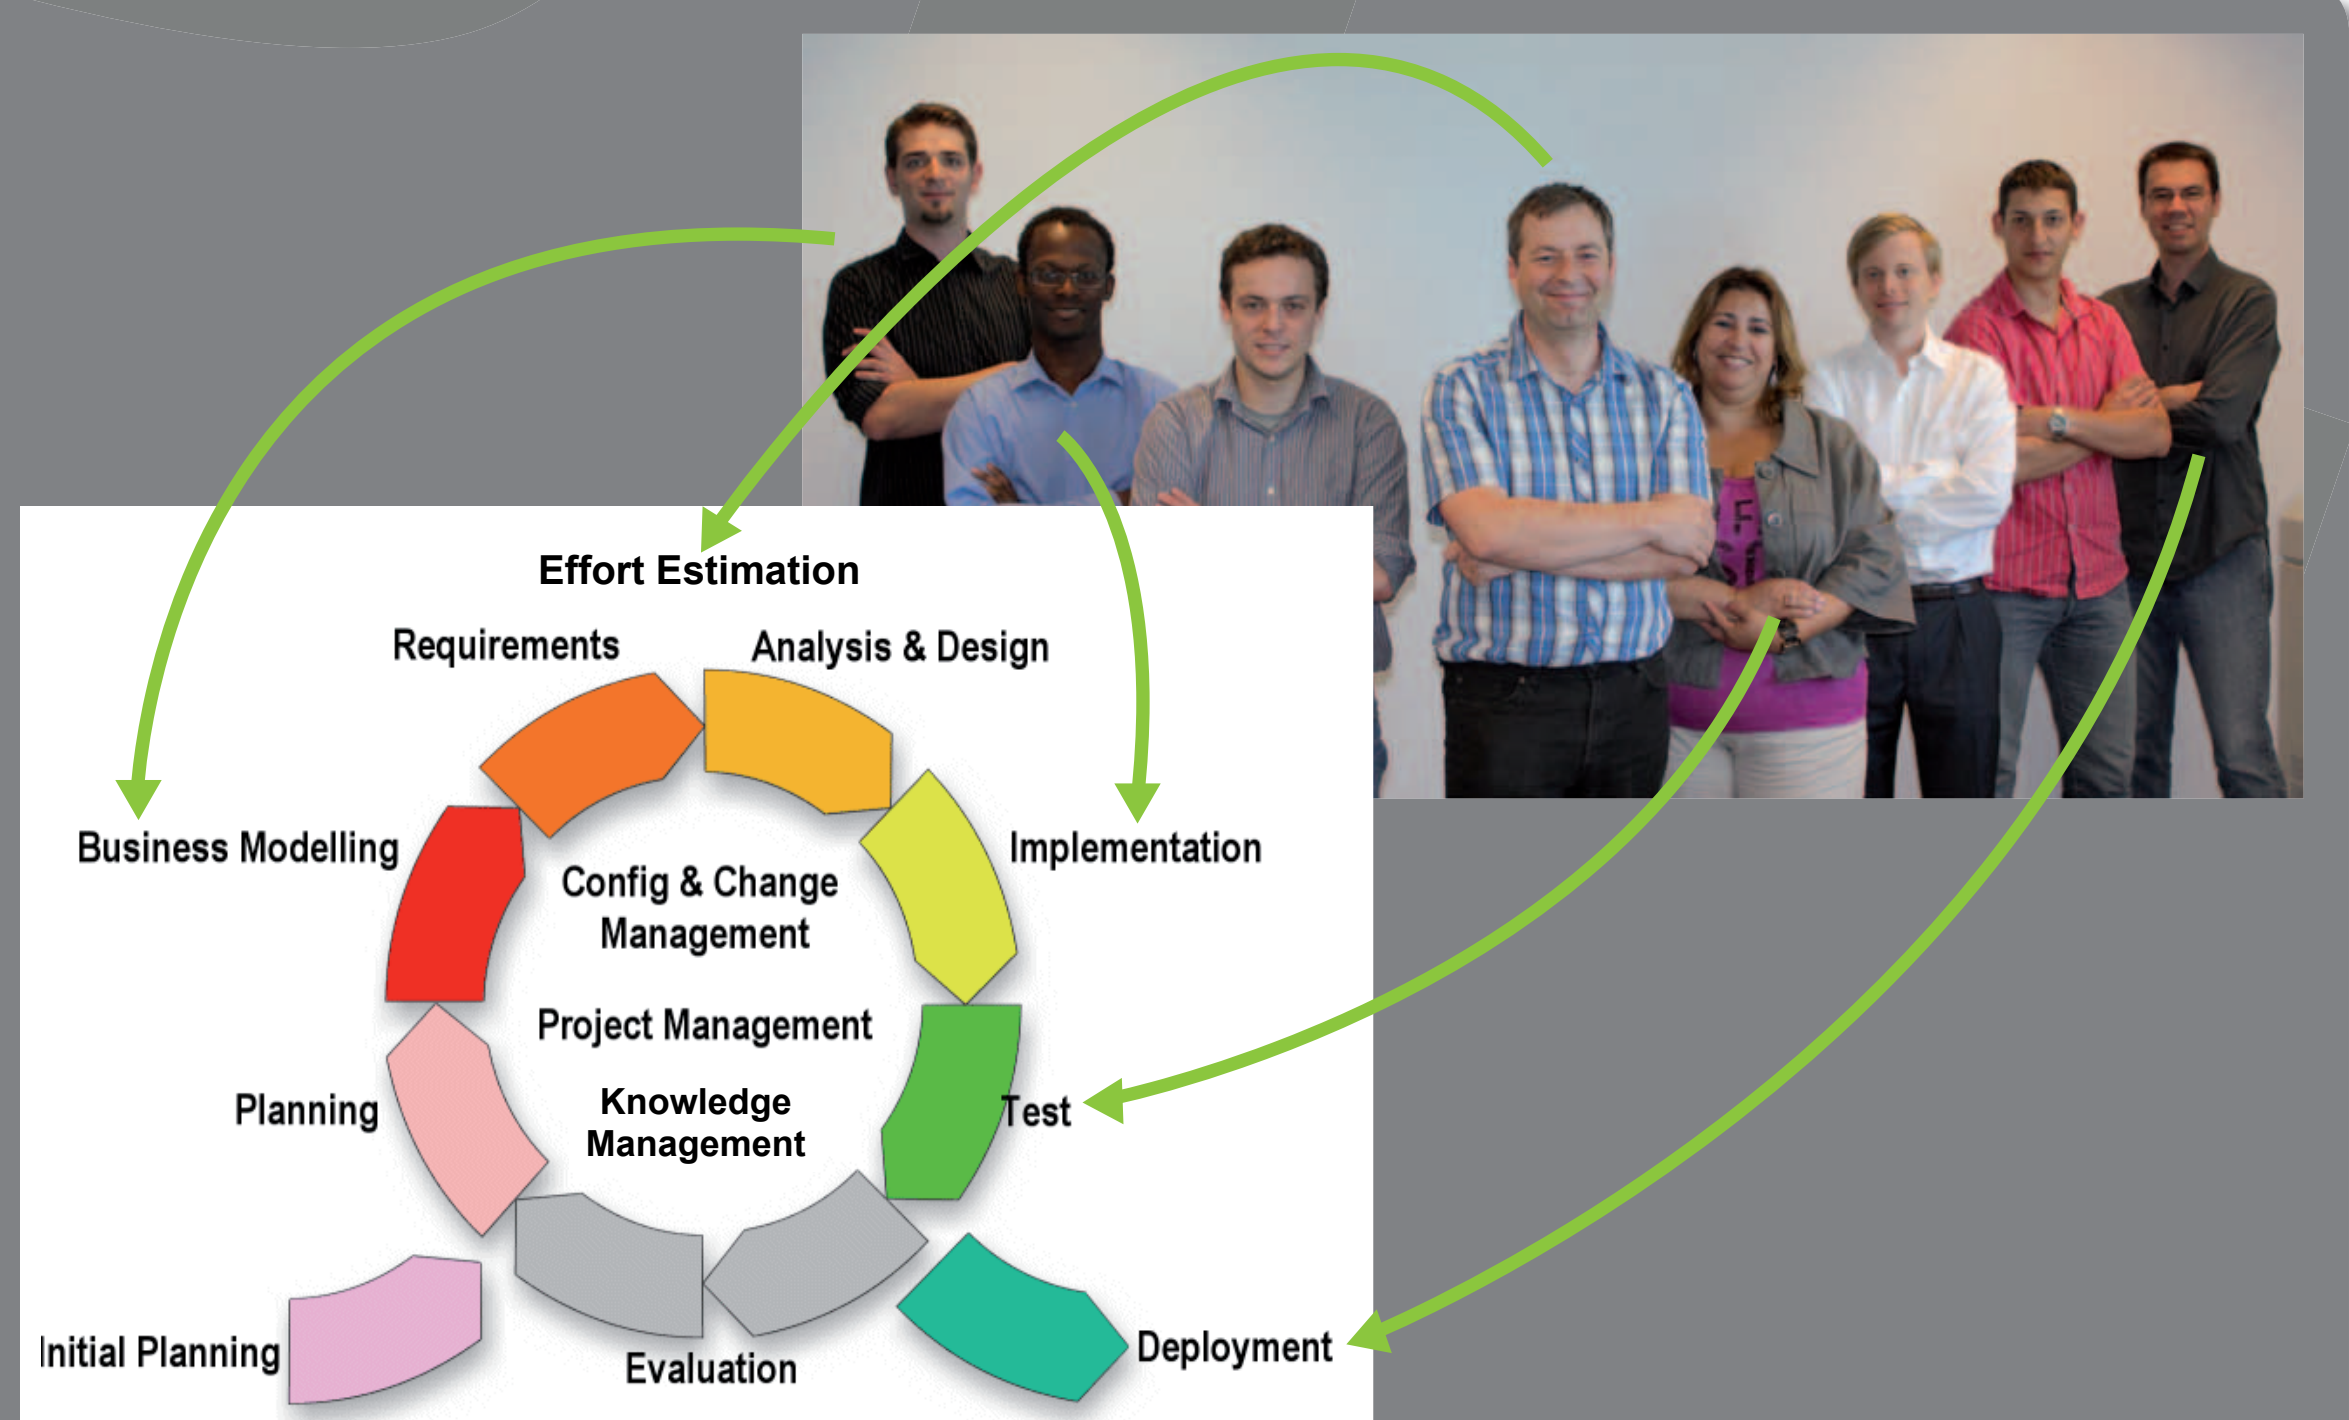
Effort Estimation

Requirements

Analysis & Design

Business Modelling

Implementation

Config & Change Management

Project Management

Knowledge Management

Planning

Test

Initial Planning

Evaluation

Deployment